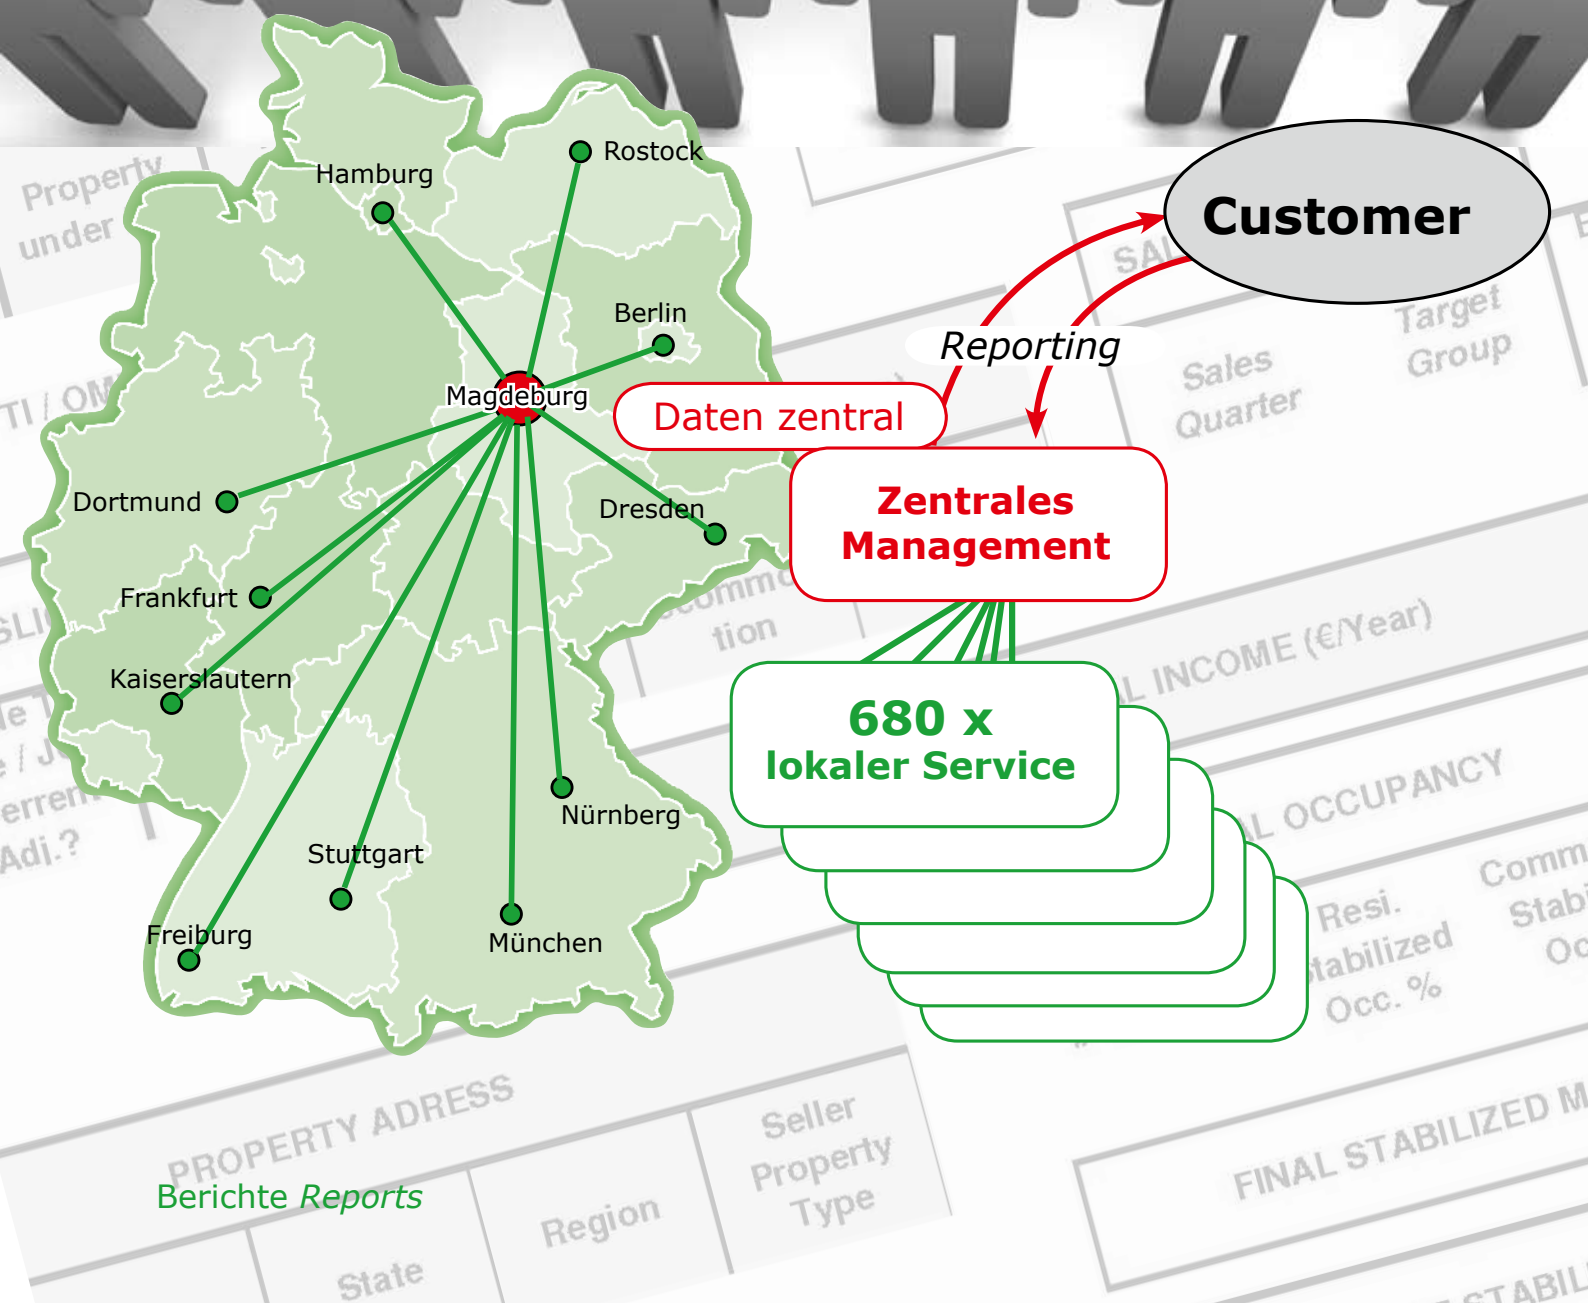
Customer

Reporting

Daten zentral

Zentrales Management

680 x
lokaler Service

Rostock
Hamburg
Berlin
Magdeburg
Dortmund
Dresden
Frankfurt
Kaiserslautern
Nürnberg
Stuttgart
Freiburg
München

Berichte *Reports*

Property under
TI / OM
Sales Quarter
Target Group
L INCOME (€/Year)
L OCCUPANCY
Resi. Stabilized Occ. %
Comm Stabi Oc
PROPERTY ADRESS
Region
State
Seller Property Type
FINAL STABILIZED M
STABIL